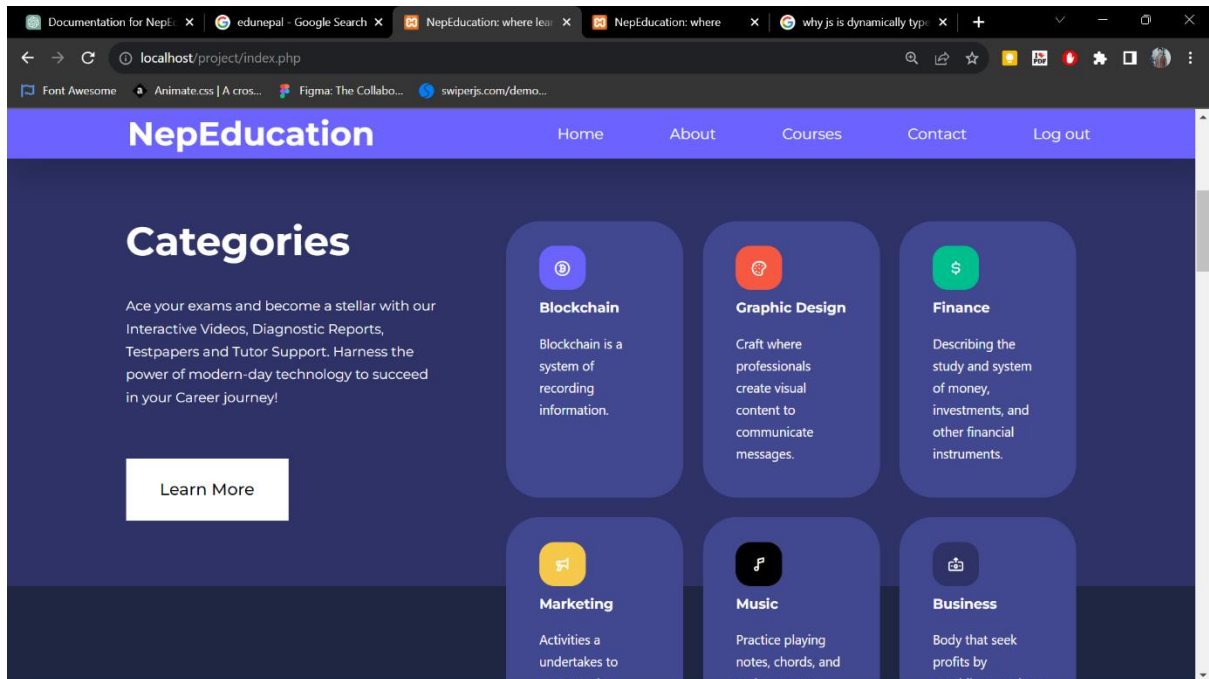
Documentation for NepEd ×
edunepal - Google Search ×
NepEducation: where lear ×
NepEducation: where ×
why js is dynamically type ×
+

localhost/project/index.php

Font Awesome
Animate.css | A cros...
Figma: The Collabo...
swiperjs.com/demo...

NepEducation

Home
About
Courses
Contact
Log out

Categories

Ace your exams and become a stellar with our Interactive Videos, Diagnostic Reports, Testpapers and Tutor Support. Harness the power of modern-day technology to succeed in your Career journey!

Learn More

Blockchain

Blockchain is a system of recording information.

Graphic Design

Craft where professionals create visual content to communicate messages.

Finance

Describing the study and system of money, investments, and other financial instruments.

Marketing

Activities a undertakes to

Music

Practice playing notes, chords, and

Business

Body that seek profits by